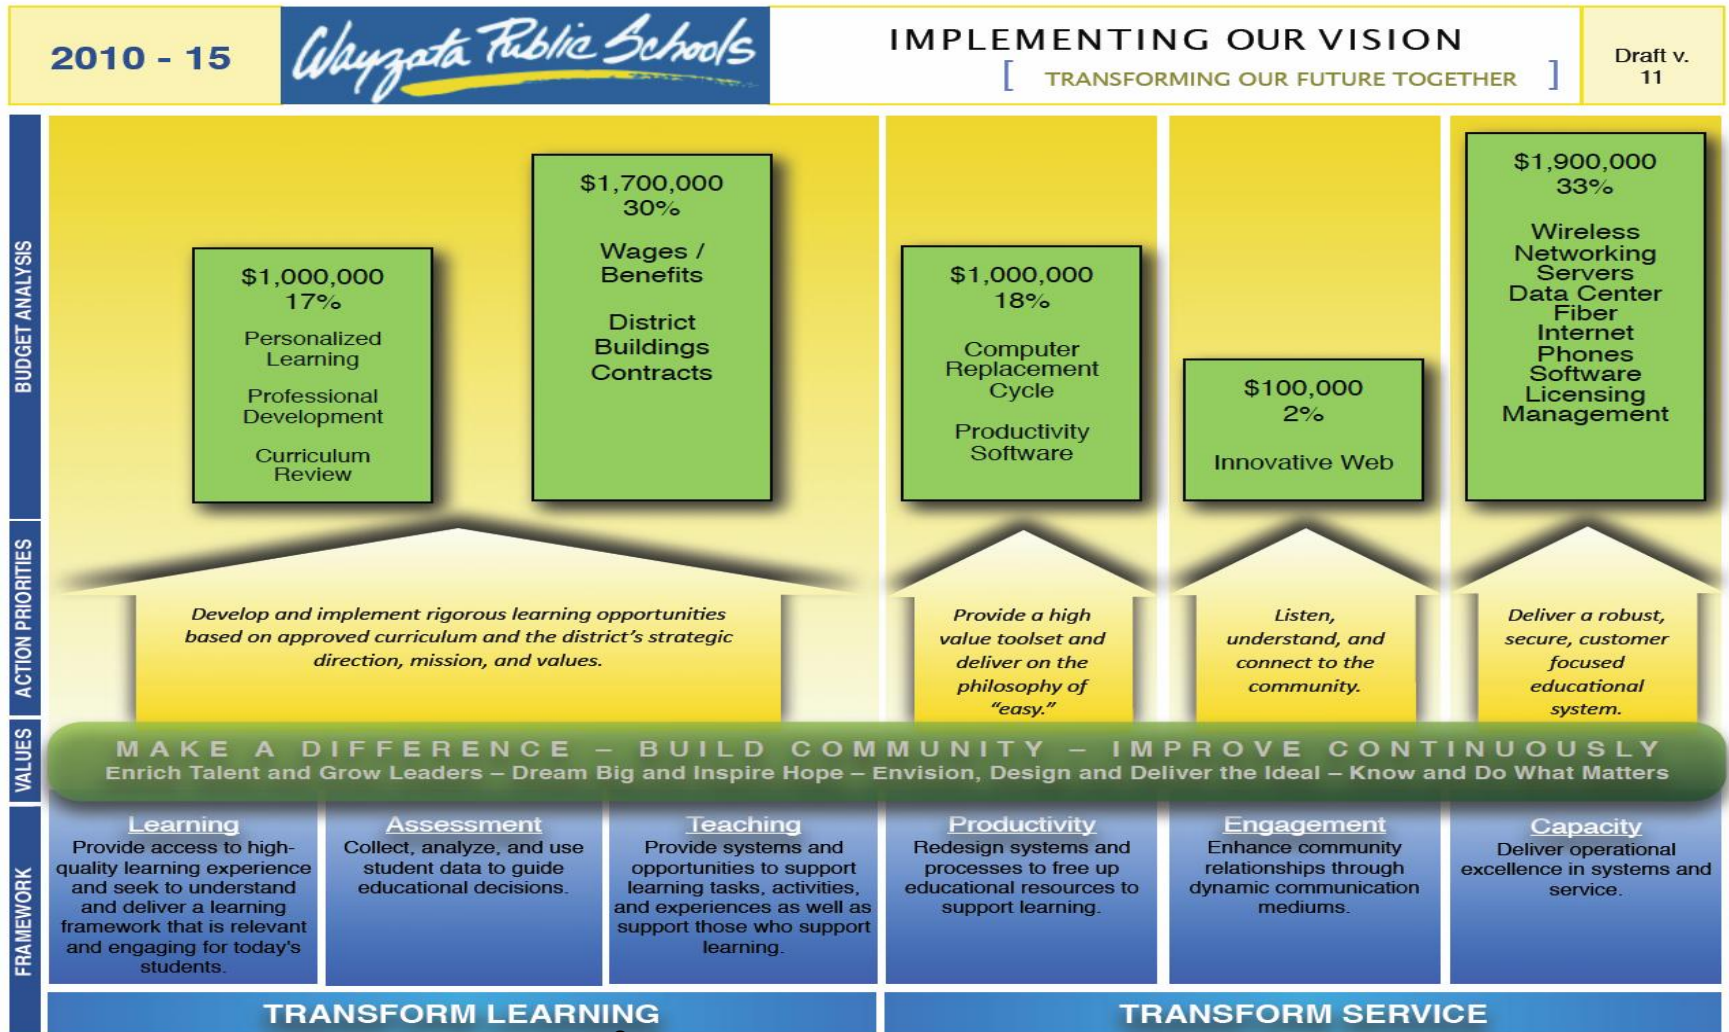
2010 - 15

Wayzata Public Schools

IMPLEMENTING OUR VISION
[ TRANSFORMING OUR FUTURE TOGETHER ]

Draft v. 11

BUDGET ANALYSIS

$1,000,000
17%
Personalized Learning
Professional Development
Curriculum Review

$1,700,000
30%
Wages / Benefits
District Buildings Contracts

$1,000,000
18%
Computer Replacement Cycle
Productivity Software

$100,000
2%
Innovative Web

$1,900,000
33%
Wireless Networking Servers Data Center Fiber Internet Phones Software Licensing Management

ACTION PRIORITIES

Develop and implement rigorous learning opportunities based on approved curriculum and the district's strategic direction, mission, and values.

Provide a high value toolset and deliver on the philosophy of "easy."

Listen, understand, and connect to the community.

Deliver a robust, secure, customer focused educational system.

VALUES

MAKE A DIFFERENCE – BUILD COMMUNITY – IMPROVE CONTINUOUSLY
Enrich Talent and Grow Leaders – Dream Big and Inspire Hope – Envision, Design and Deliver the Ideal – Know and Do What Matters

FRAMEWORK

Learning
Provide access to high-quality learning experience and seek to understand and deliver a learning framework that is relevant and engaging for today's students.

Assessment
Collect, analyze, and use student data to guide educational decisions.

Teaching
Provide systems and opportunities to support learning tasks, activities, and experiences as well as support those who support learning.

Productivity
Redesign systems and processes to free up educational resources to support learning.

Engagement
Enhance community relationships through dynamic communication mediums.

Capacity
Deliver operational excellence in systems and service.

TRANSFORM LEARNING

TRANSFORM SERVICE